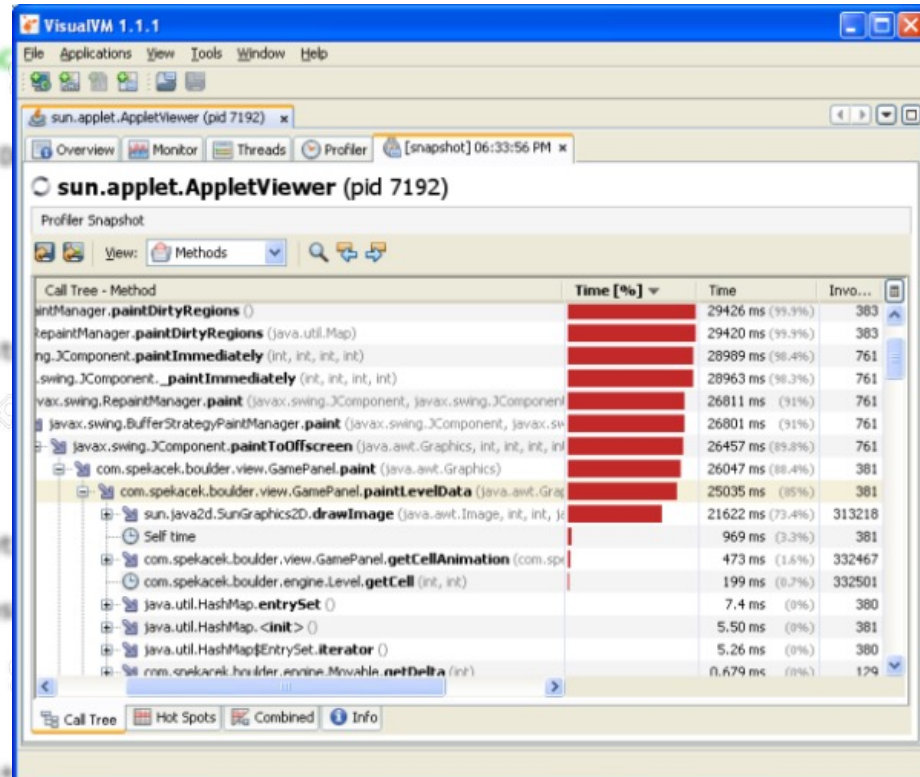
VisualVM 1.1.1

File Applications View Tools Window Help

sun.applet.AppletViewer (pid 7192) ×

Overview Monitor Threads Profiler [snapshot] 06:33:56 PM ×

sun.applet.AppletViewer (pid 7192)

Profiler Snapshot

View: Methods

| Call Tree - Method | Time [%] ▼ | Time | Invo... |
|---|---|---|---|
| intManager.paintDirtyRegions () | | 29426 ms (99.9%) | 383 |
| RepaintManager.paintDirtyRegions (java.util.Map) | | 29420 ms (99.9%) | 383 |
| ng.JComponent.paintImmediately (int, int, int, int) | | 28989 ms (98.4%) | 761 |
| .swing.JComponent._paintImmediately (int, int, int, int) | | 28963 ms (98.3%) | 761 |
| vax.swing.RepaintManager.paint (javax.swing.JComponent, javax.swing.JComponent | | 26811 ms (91%) | 761 |
| javax.swing.BufferStrategyPaintManager.paint (javax.swing.JComponent, javax.sw | | 26801 ms (91%) | 761 |
| javax.swing.JComponent.paintToOffscreen (java.awt.Graphics, int, int, int, in | | 26457 ms (89.8%) | 761 |
| com.spekacek.boulder.view.GamePanel.paint (java.awt.Graphics) | | 26047 ms (88.4%) | 381 |
| com.spekacek.boulder.view.GamePanel.paintLevelData (java.awt.Grap | | 25035 ms (85%) | 381 |
| sun.java2d.SunGraphics2D.drawImage (java.awt.Image, int, int, ja | | 21622 ms (73.4%) | 313218 |
| Self time | | 969 ms (3.3%) | 381 |
| com.spekacek.boulder.view.GamePanel.getCellAnimation (com.spe | | 473 ms (1.6%) | 332467 |
| com.spekacek.boulder.engine.Level.getCell (int, int) | | 199 ms (0.7%) | 332501 |
| java.util.HashMap.entrySet () | | 7.4 ms (0%) | 380 |
| java.util.HashMap.<init> () | | 5.50 ms (0%) | 381 |
| java.util.HashMap$EntrySet.iterator () | | 5.26 ms (0%) | 380 |
| com.spekacek.boulder.engine.Movable.getDelta (int) | | 0.679 ms (0%) | 129 |

Call Tree Hot Spots Combined Info